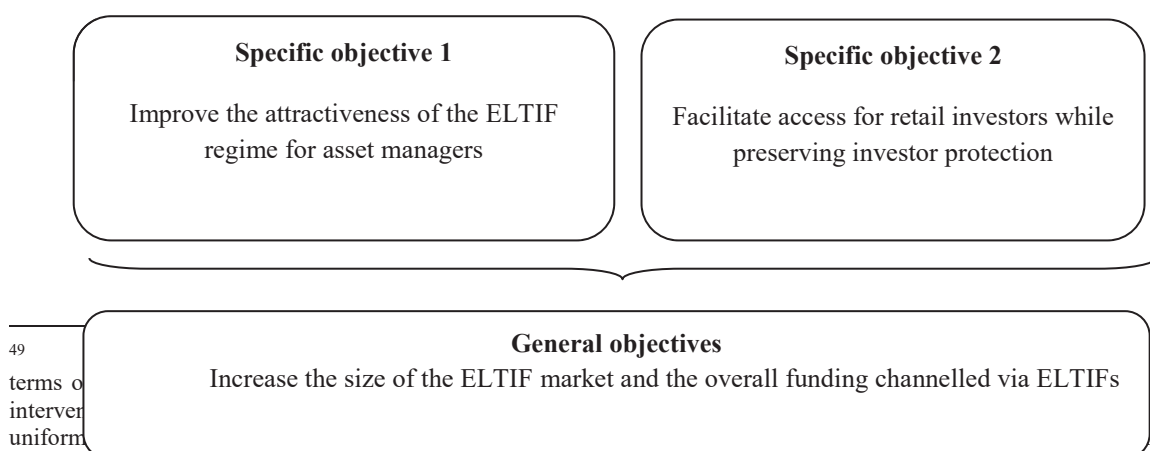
**Specific objective 1**

Improve the attractiveness of the ELTIF regime for asset managers

**Specific objective 2**

Facilitate access for retail investors while preserving investor protection

**General objectives**

Increase the size of the ELTIF market and the overall funding channelled via ELTIFs

49

terms o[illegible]

interven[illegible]

uniform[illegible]